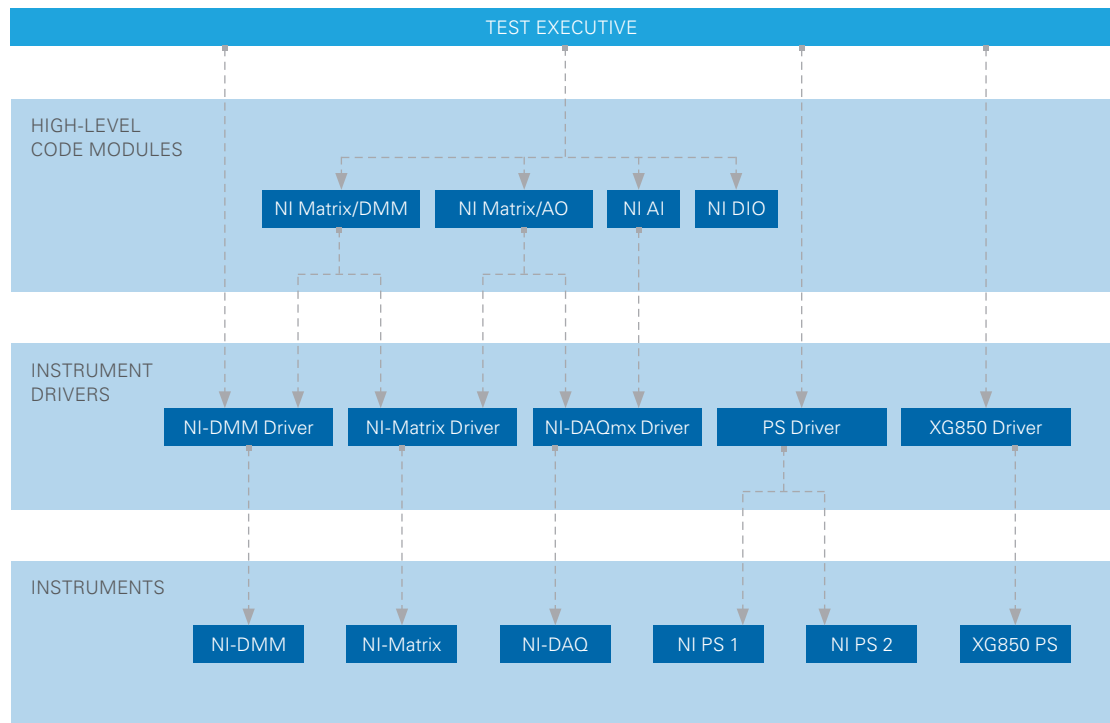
TEST EXECUTIVE

HIGH-LEVEL
CODE MODULES

NI Matrix/DMM

NI Matrix/AO

NI AI

NI DIO

INSTRUMENT
DRIVERS

NI-DMM Driver

NI-Matrix Driver

NI-DAQmx Driver

PS Driver

XG850 Driver

INSTRUMENTS

NI-DMM

NI-Matrix

NI-DAQ

NI PS 1

NI PS 2

XG850 PS